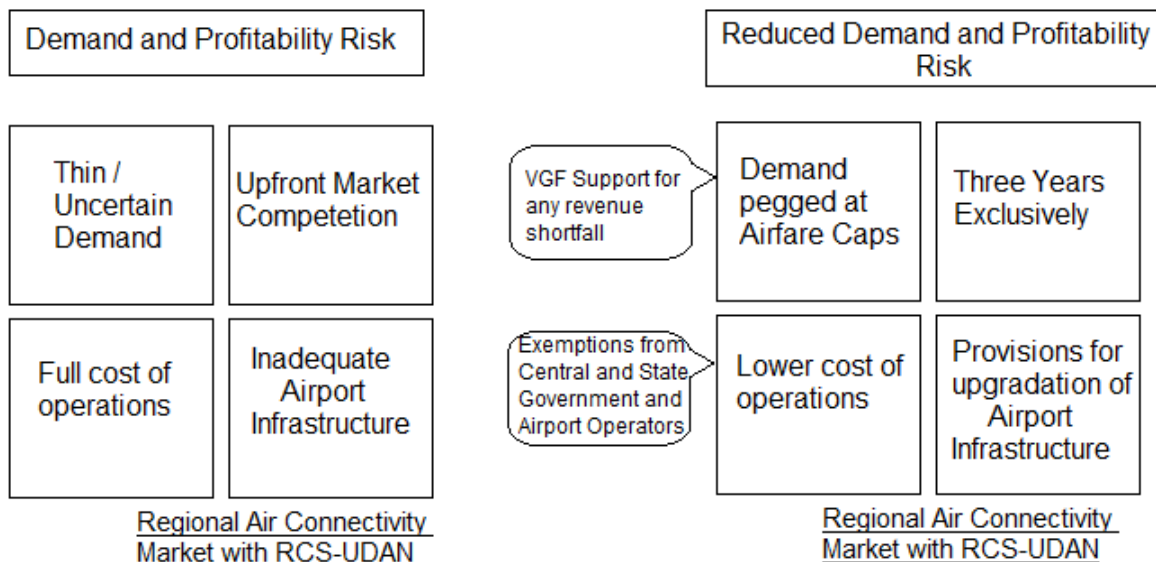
Demand and Profitability Risk

Thin / Uncertain Demand

Upfront Market Competetion

Full cost of operations

Inadequate Airport Infrastructure

Regional Air Connectivity Market with RCS-UDAN

Reduced Demand and Profitability Risk

VGF Support for any revenue shortfall

Demand pegged at Airfare Caps

Three Years Exclusively

Exemptions from Central and State Government and Airport Operators

Lower cost of operations

Provisions for upgradation of Airport Infrastructure

Regional Air Connectivity Market with RCS-UDAN